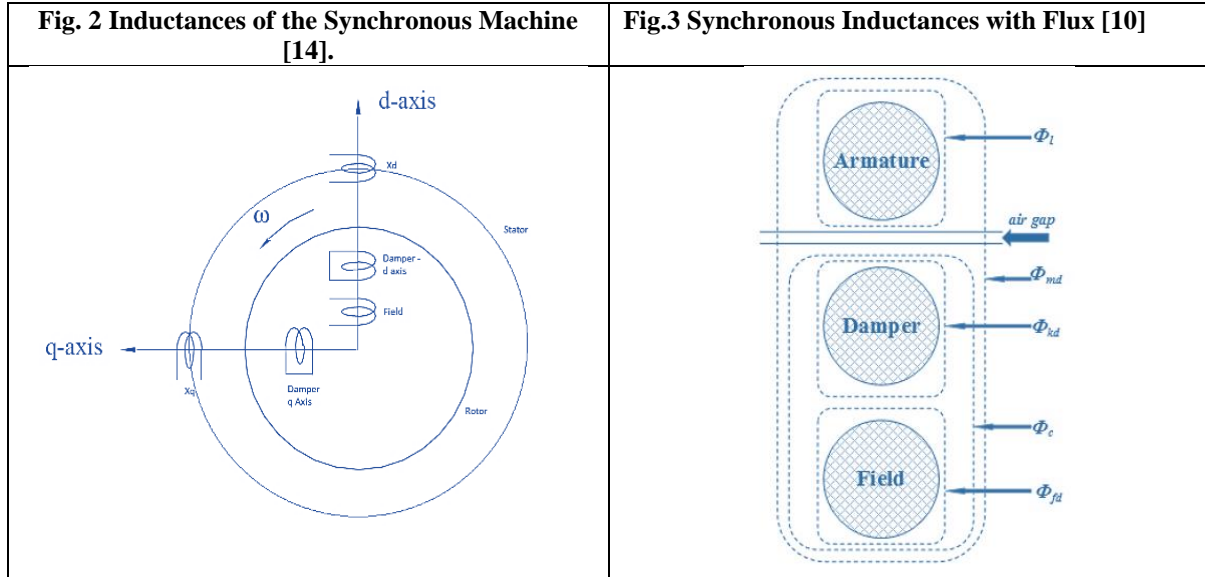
| Fig. 2 Inductances of the Synchronous Machine [14]. | Fig.3 Synchronous Inductances with Flux [10] |
|---|---|
| d-axis<br>Xd<br>ω<br>Stator<br>Damper - d axis<br>Field<br>q-axis<br>Xq<br>Damper q Axis<br>Rotor | Armature<br>$\Phi_l$<br>air gap<br>$\Phi_{md}$<br>Damper<br>$\Phi_{kd}$<br>$\Phi_c$<br>Field<br>$\Phi_{fd}$ |